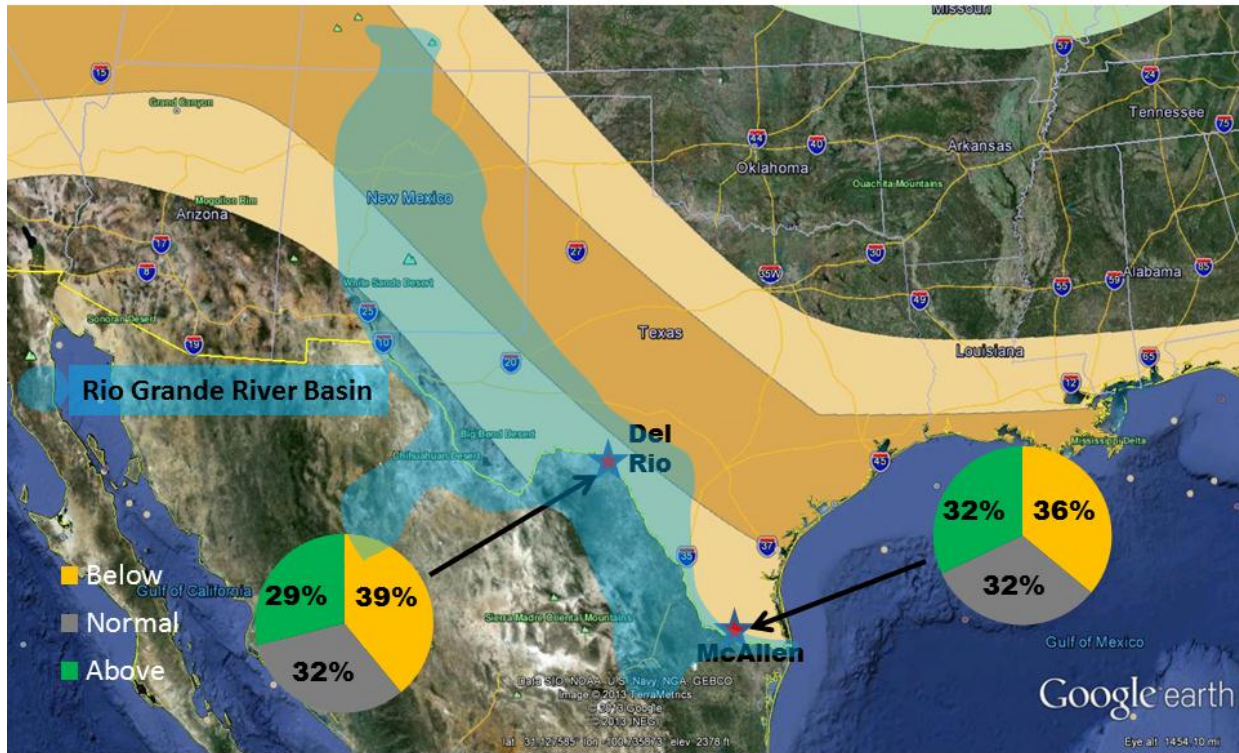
Missouri

15
Grand Canyon
Mogollon Rim
Arizona
17
8
Sonoran Desert
19
New Mexico
White Sands Desert
25
10
20
27
Texas
44
40
Oklahoma
Ouachita Mountains
Arkansas
57
24
Tennessee
75
30
35W
49
55
59
Alabama
85
Louisiana
65
12
Mississippi Delta
Rio Grande River Basin
Big Bend Desert
Chihuahuan Desert
Del Rio
45
37
35
Sierra Madre Oriental Mountains
McAllen
Gulf of California
Gulf of Mexico

Below
Normal
Above

29%
39%
32%

32%
36%
32%

Data SIO, NOAA, U.S. Navy, NGA, GEBCO
Image © 2013 TerraMetrics
© 2013 Google
© 2013 INEGI
lat 31.127585° lon -100.735973° elev 2378 ft
Google earth
Eye alt 1454.10 mi